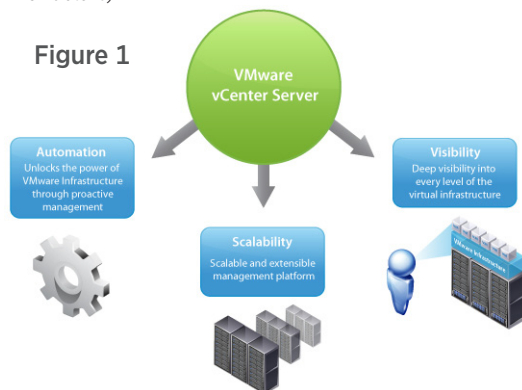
Figure 1

VMware vCenter Server

Automation
Unlocks the power of VMware Infrastructure through proactive management

Visibility
Deep visibility into every level of the virtual infrastructure

Scalability
Scalable and extensible management platform

VMware Infrastructure